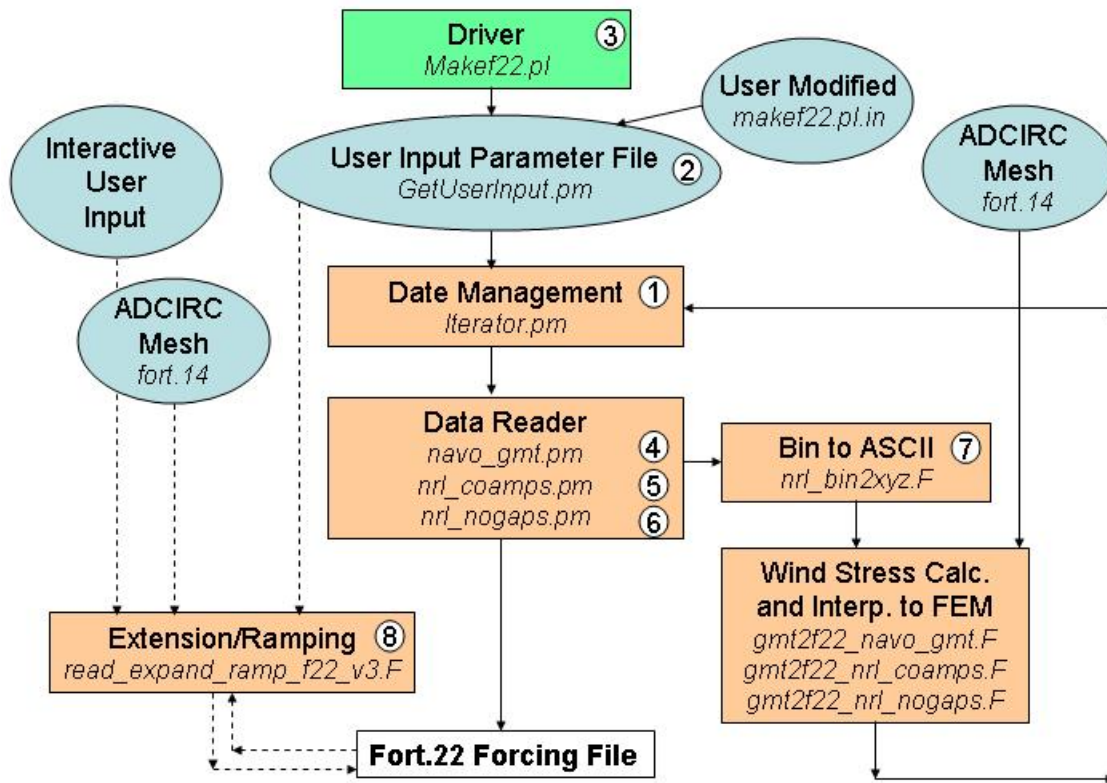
Driver ③
Makef22.pl

User Modified
makef22.pl.in

Interactive User Input

User Input Parameter File ②
GetUserInput.pm

ADCIRC Mesh
fort.14

Date Management ①
Iterator.pm

ADCIRC Mesh
fort.14

Data Reader
navo_gmt.pm ④
nrl_coamps.pm ⑤
nrl_nogaps.pm ⑥

Bin to ASCII ⑦
nrl_bin2xyz.F

Wind Stress Calc. and Interp. to FEM
gmt2f22_navo_gmt.F
gmt2f22_nrl_coamps.F
gmt2f22_nrl_nogaps.F

Extension/Ramping ⑧
read_expand_ramp_f22_v3.F

Fort.22 Forcing File